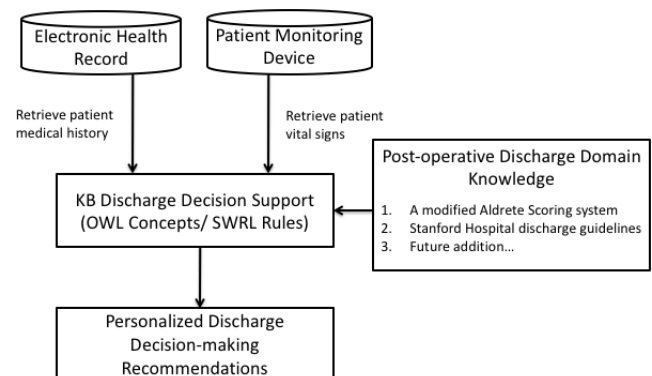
Electronic Health Record

Patient Monitoring Device

Retrieve patient medical history

Retrieve patient vital signs

KB Discharge Decision Support (OWL Concepts/ SWRL Rules)

Post-operative Discharge Domain Knowledge

1. A modified Aldrete Scoring system
2. Stanford Hospital discharge guidelines
3. Future addition…

Personalized Discharge Decision-making Recommendations